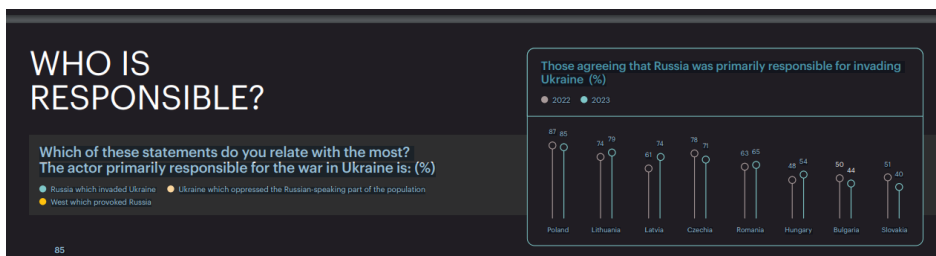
WHO IS RESPONSIBLE?

Which of these statements do you relate with the most? The actor primarily responsible for the war in Ukraine is: (%)

Russia which invaded Ukraine
Ukraine which oppressed the Russian-speaking part of the population
West which provoked Russia

85

Those agreeing that Russia was primarily responsible for invading Ukraine (%)

2022 2023

| | 2022 | 2023 |
|---|---|---|
| Poland | 87 | 85 |
| Lithuania | 74 | 79 |
| Latvia | 61 | 74 |
| Czechia | 78 | 71 |
| Romania | 63 | 65 |
| Hungary | 48 | 54 |
| Bulgaria | 50 | 44 |
| Slovakia | 51 | 40 |